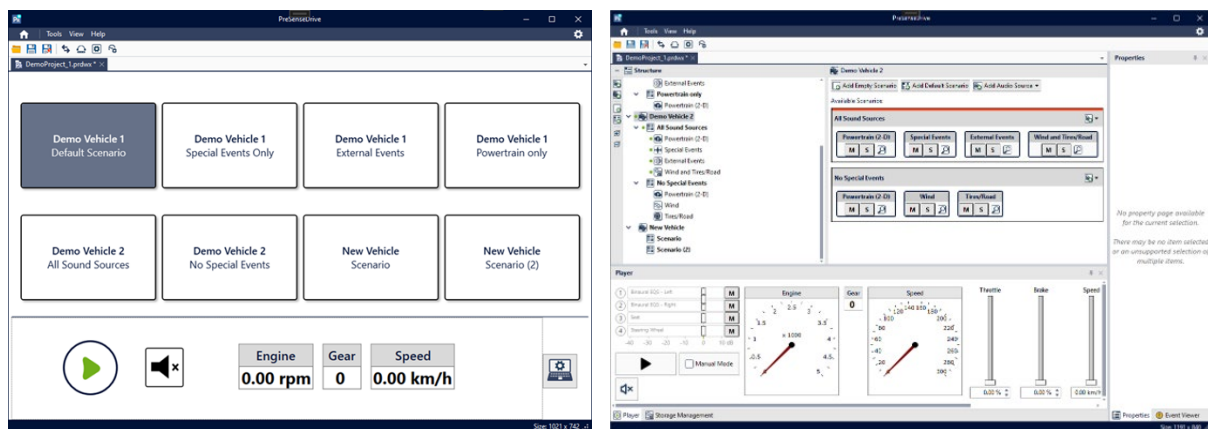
PreSenseDrive

Tools View Help

DemoProject_1.prdws *

Demo Vehicle 1
Default Scenario

Demo Vehicle 1
Special Events Only

Demo Vehicle 1
External Events

Demo Vehicle 1
Powertrain only

Demo Vehicle 2
All Sound Sources

Demo Vehicle 2
No Special Events

New Vehicle
Scenario

New Vehicle
Scenario (2)

Engine
0.00 rpm

Gear
0

Speed
0.00 km/h

Size: 1021 x 742

PreSenseDrive

Tools View Help

DemoProject_1.prdws *

Structure

External Events
Powertrain only
Powertrain (2-D)
Demo Vehicle 2
All Sound Sources
Powertrain (2-D)
Special Events
External Events
Wind and Tires/Road
No Special Events
Powertrain (2-D)
Wind
Tires/Road
New Vehicle
Scenario
Scenario (2)

Demo Vehicle 2
Add Empty Scenario
Add Default Scenario
Add Audio Source
Available Scenarios

All Sound Sources
Powertrain (2-D) M S
Special Events M S
External Events M S
Wind and Tires/Road M S

No Special Events
Powertrain (2-D) M S
Wind M S
Tires/Road M S

Properties

No property page available for the current selection.

There may be no item selected or an unsupported selection or multiple items.

Player

1 Binaural (G2) - Left M
2 Binaural (G2) - Right M
3 Seat M
4 Steering Wheel M
-40 -30 -20 -10 0 10 dB

Manual Mode

Engine
x 1000
Gear
0
Speed
Throttle
Brake
Speed
0.00 %
0.00 %
0.00 km/h

Player
Storage Management
Properties
Event Viewer
Size: 1190 x 840